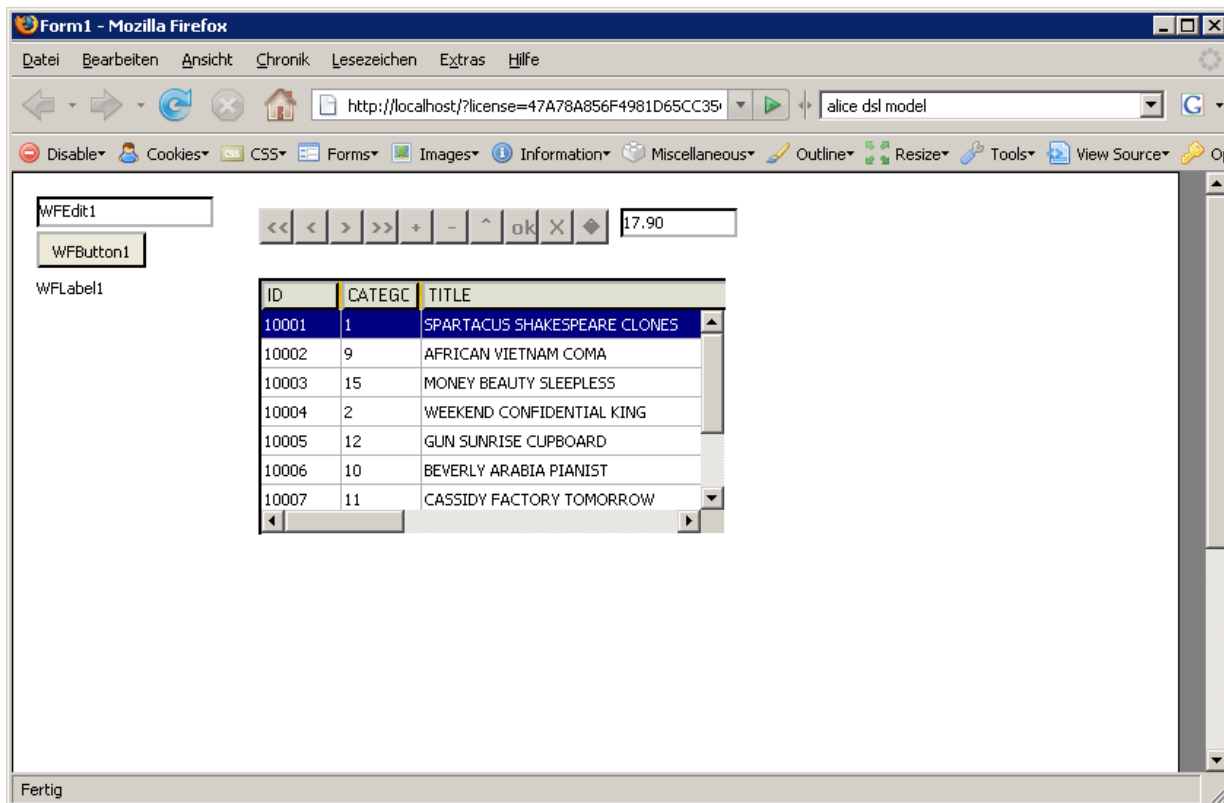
Form1 - Mozilla Firefox

Datei Bearbeiten Ansicht Chronik Lesezeichen Extras Hilfe

http://localhost/?license=47A78A856F4981D65CC35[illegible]

alice dsl model

Disable Cookies CSS Forms Images Information Miscellaneous Outline Resize Tools View Source Op

WFEdit1

WFButton1

WFLabel1

<< < > >> + - ^ ok X

17.90

| ID | CATEGC | TITLE |
|---|---|---|
| 10001 | 1 | SPARTACUS SHAKESPEARE CLONES |
| 10002 | 9 | AFRICAN VIETNAM COMA |
| 10003 | 15 | MONEY BEAUTY SLEEPLESS |
| 10004 | 2 | WEEKEND CONFIDENTIAL KING |
| 10005 | 12 | GUN SUNRISE CUPBOARD |
| 10006 | 10 | BEVERLY ARABIA PIANIST |
| 10007 | 11 | CASSIDY FACTORY TOMORROW |

Fertig